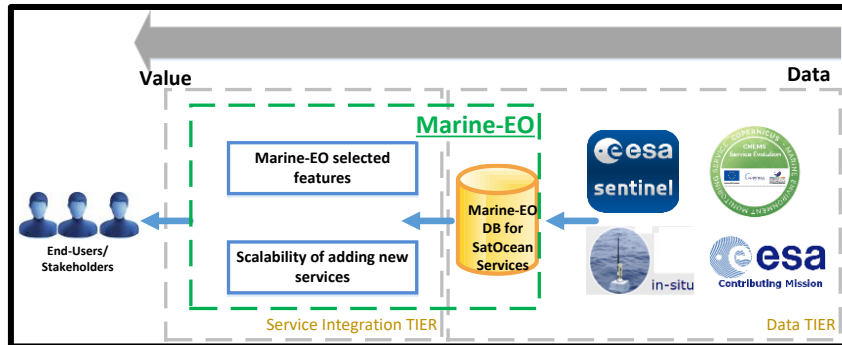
Value

Data

Marine-EO

Marine-EO selected features

Scalability of adding new services

Marine-EO DB for SatOcean Services

esa sentinel

COPERNICUS MARINE ENVIRONMENT MONITORING SERVICE
CMEMS Service Evolution

in-situ

esa
Contributing Mission

End-Users/ Stakeholders

Service Integration TIER

Data TIER